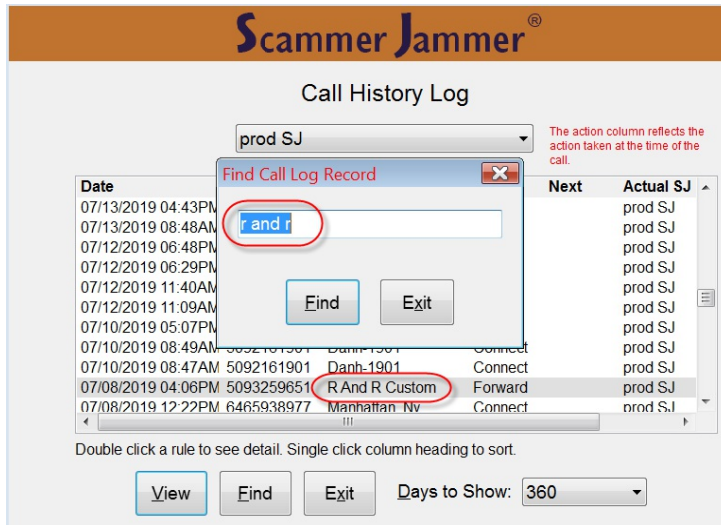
Scammer Jammer®

Call History Log

prod SJ

The action column reflects the action taken at the time of the call.

| Date | | | Next | Actual SJ |
|---|---|---|---|---|
| 07/13/2019 04:43PM | | | | prod SJ |
| 07/13/2019 08:48AM | | | | prod SJ |
| 07/12/2019 06:48PM | | | | prod SJ |
| 07/12/2019 06:29PM | | | | prod SJ |
| 07/12/2019 11:40AM | | | | prod SJ |
| 07/12/2019 11:09AM | | | | prod SJ |
| 07/10/2019 05:07PM | | | | prod SJ |
| 07/10/2019 08:49AM | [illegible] | Danh-1901 | Connect | prod SJ |
| 07/10/2019 08:47AM | 5092161901 | Danh-1901 | Connect | prod SJ |
| 07/08/2019 04:06PM | 5093259651 | R And R Custom | Forward | prod SJ |
| 07/08/2019 12:22PM | 6465938977 | Manhattan, Ny | Connect | prod SJ |

Find Call Log Record

r and r

Find

Exit

Double click a rule to see detail. Single click column heading to sort.

View

Find

Exit

Days to Show: 360